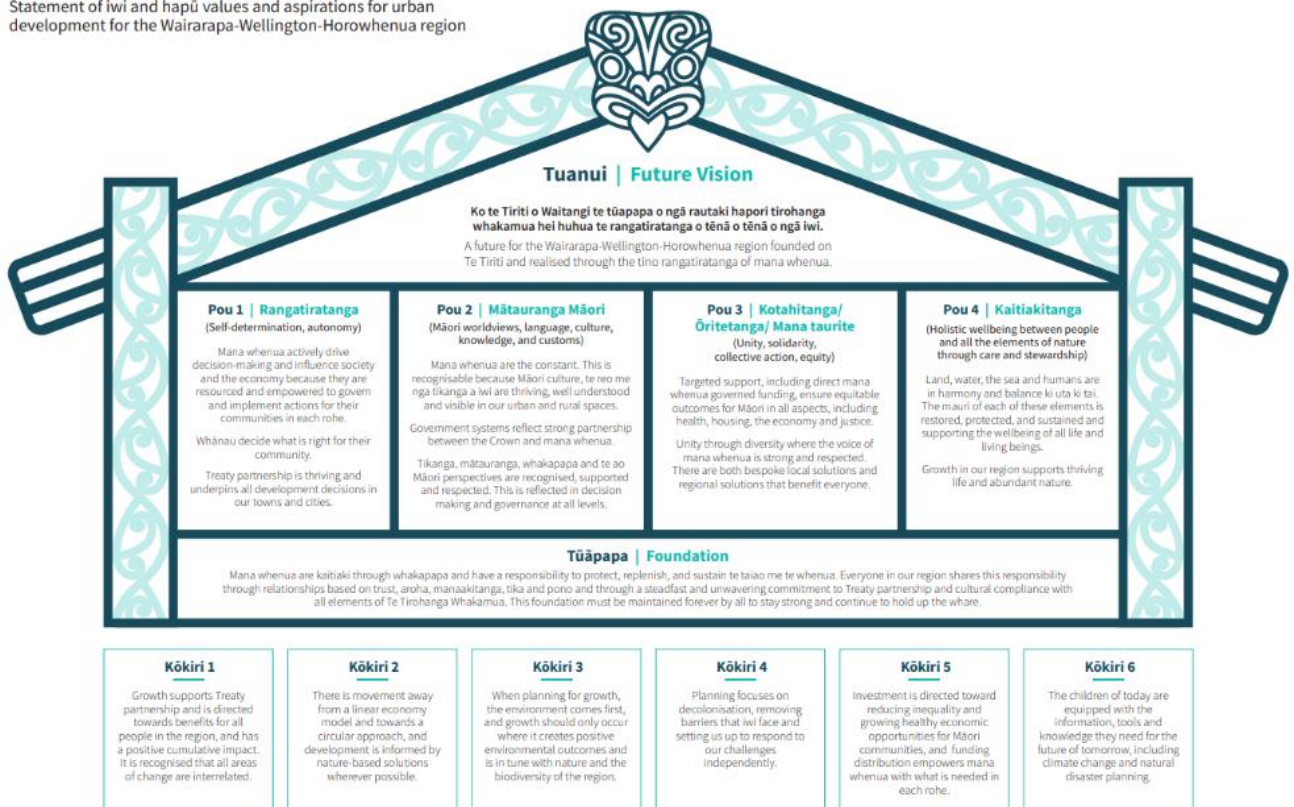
Statement of iwi and hapū values and aspirations for urban development for the Wairarapa-Wellington-Horowhenua region

Tuanui | Future Vision

Ko te Tiriti o Waitangi te tūapapa o ngā rautaki hapori tirohanga whakamua hei huhua te rangatiratanga o tēnā o tēnā o ngā iwi.

A future for the Wairarapa-Wellington-Horowhenua region founded on Te Tiriti and realised through the tino rangatiratanga of mana whenua.

Pou 1 | Rangatiratanga
(Self-determination, autonomy)

Mana whenua actively drive decision-making and influence society and the economy because they are resourced and empowered to govern and implement actions for their communities in each rohe.

Whānau decide what is right for their community.

Treaty partnership is thriving and underpins all development decisions in our towns and cities.

Pou 2 | Mātauranga Māori
(Māori worldviews, language, culture, knowledge, and customs)

Mana whenua are the constant. This is recognisable because Māori culture, te reo me nga tikanga a iwi are thriving, well understood and visible in our urban and rural spaces.

Government systems reflect strong partnership between the Crown and mana whenua.

Tikanga, mātauranga, whakapapa and te ao Māori perspectives are recognised, supported and respected. This is reflected in decision making and governance at all levels.

Pou 3 | Kotahitanga/ Ōritetanga/ Mana taurite
(Unity, solidarity, collective action, equity)

Targeted support, including direct mana whenua governed funding, ensure equitable outcomes for Māori in all aspects, including health, housing, the economy and justice.

Unity through diversity where the voice of mana whenua is strong and respected. There are both bespoke local solutions and regional solutions that benefit everyone.

Pou 4 | Kaitiakitanga
(Holistic wellbeing between people and all the elements of nature through care and stewardship)

Land, water, the sea and humans are in harmony and balance ki uta ki tai. The mauri of each of these elements is restored, protected, and sustained and supporting the wellbeing of all life and living beings.

Growth in our region supports thriving life and abundant nature.

Tūāpapa | Foundation

Mana whenua are kaitiaki through whakapapa and have a responsibility to protect, replenish, and sustain te taiao me te whenua. Everyone in our region shares this responsibility through relationships based on trust, aroha, manaakitanga, tika and pono and through a steadfast and unwavering commitment to Treaty partnership and cultural compliance with all elements of Te Tirohanga Whakamua. This foundation must be maintained forever by all to stay strong and continue to hold up the whare.

Kōkiri 1
Growth supports Treaty partnership and is directed towards benefits for all people in the region, and has a positive cumulative impact. It is recognised that all areas of change are interrelated.

Kōkiri 2
There is movement away from a linear economy model and towards a circular approach, and development is informed by nature-based solutions wherever possible.

Kōkiri 3
When planning for growth, the environment comes first, and growth should only occur where it creates positive environmental outcomes and is in tune with nature and the biodiversity of the region.

Kōkiri 4
Planning focuses on decolonisation, removing barriers that iwi face and setting us up to respond to our challenges independently.

Kōkiri 5
Investment is directed toward reducing inequality and growing healthy economic opportunities for Māori communities, and funding distribution empowers mana whenua with what is needed in each rohe.

Kōkiri 6
The children of today are equipped with the information, tools and knowledge they need for the future of tomorrow, including climate change and natural disaster planning.